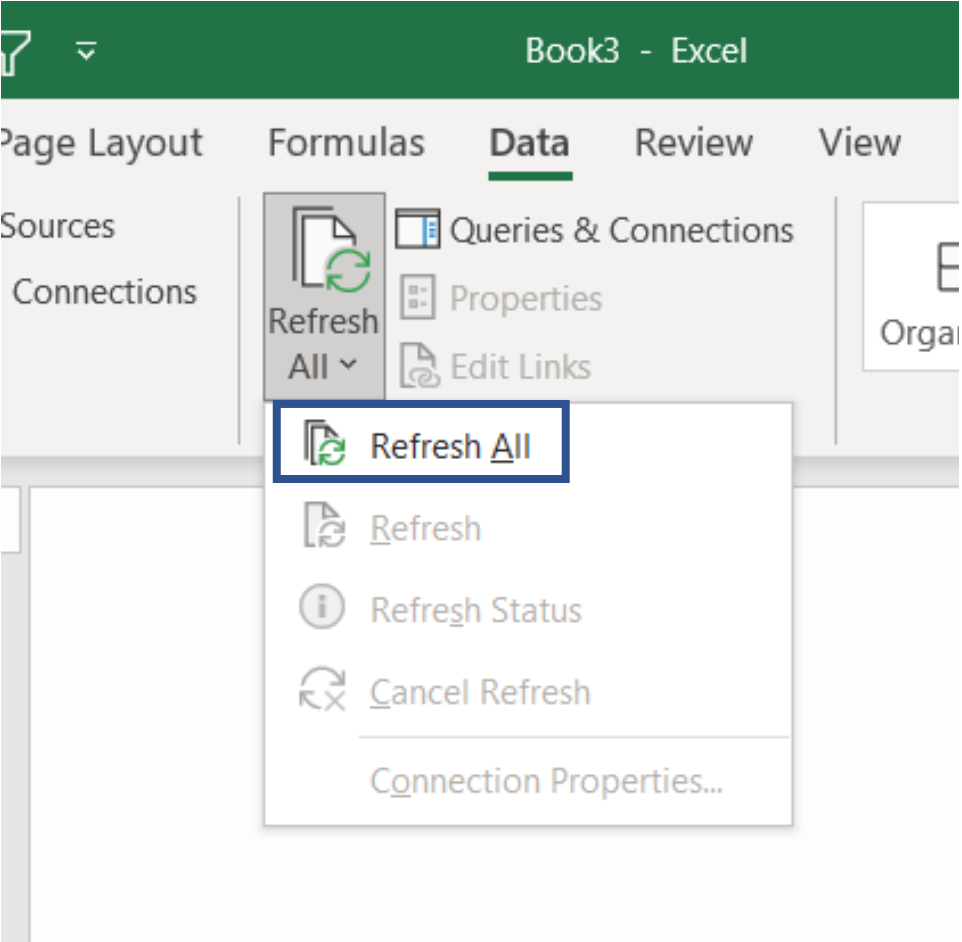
Book3 - Excel

Page Layout Formulas Data Review View

Sources
Connections

Refresh All

Queries & Connections
Properties
Edit Links

Orga

Refresh All
Refresh
Refresh Status
Cancel Refresh
Connection Properties...